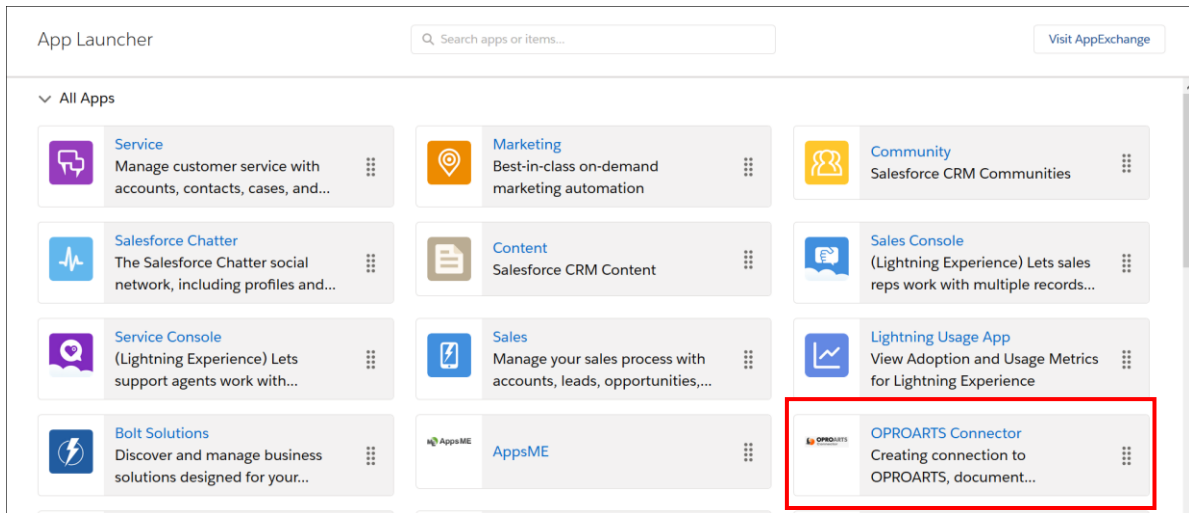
App Launcher

Search apps or items...

Visit AppExchange

All Apps

Service
Manage customer service with accounts, contacts, cases, and...

Marketing
Best-in-class on-demand marketing automation

Community
Salesforce CRM Communities

Salesforce Chatter
The Salesforce Chatter social network, including profiles and...

Content
Salesforce CRM Content

Sales Console
(Lightning Experience) Lets sales reps work with multiple records...

Service Console
(Lightning Experience) Lets support agents work with...

Sales
Manage your sales process with accounts, leads, opportunities,...

Lightning Usage App
View Adoption and Usage Metrics for Lightning Experience

Bolt Solutions
Discover and manage business solutions designed for your...

AppsME

AppsME

OPROARTS

OPROARTS Connector
Creating connection to OPROARTS, document...